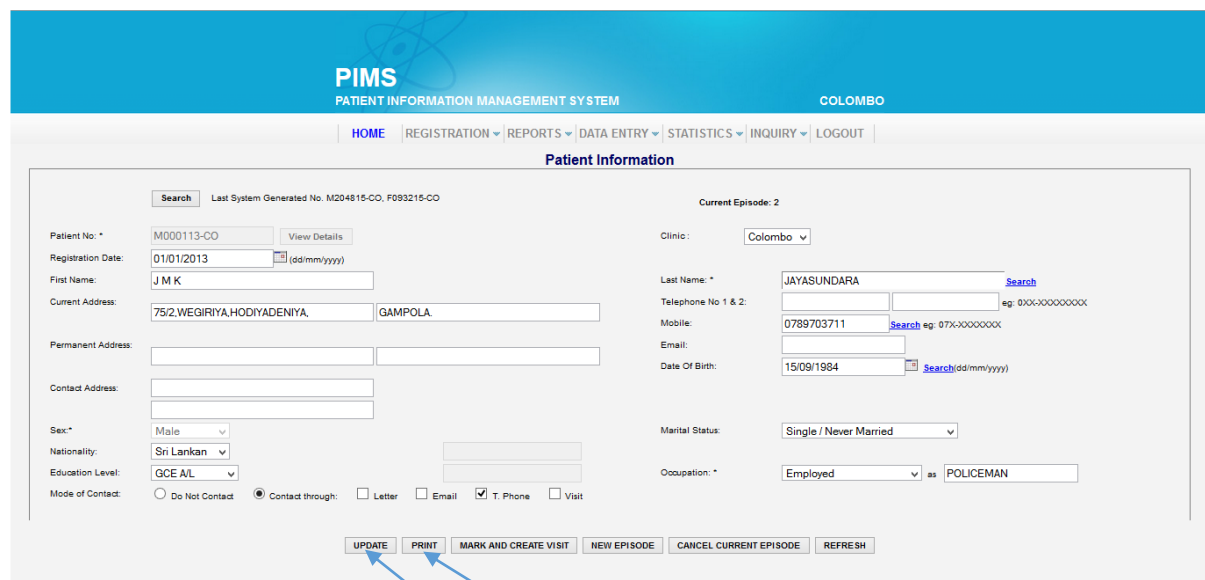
PIMS
PATIENT INFORMATION MANAGEMENT SYSTEM
COLOMBO

HOME | REGISTRATION | REPORTS | DATA ENTRY | STATISTICS | INQUIRY | LOGOUT

Patient Information

Search Last System Generated No. M204815-CO, F093215-CO

Current Episode: 2

Patient No: * M000113-CO View Details

Clinic : Colombo

Registration Date: 01/01/2013 (dd/mm/yyyy)

First Name: J M K

Last Name: * JAYASUNDARA Search

Current Address: 75/2,WEGIRIYA,HODIYADENIYA, GAMPOLA.

Telephone No 1 & 2: eg: 0XX-XXXXXXXX

Mobile: 0789703711 Search eg: 07X-XXXXXXX

Permanent Address:

Email:

Date Of Birth: 15/09/1984 Search(dd/mm/yyyy)

Contact Address:

Sex:* Male

Marital Status: Single / Never Married

Nationality: Sri Lankan

Education Level: GCE A/L

Occupation: * Employed as POLICEMAN

Mode of Contact: Do Not Contact Contact through: Letter Email T. Phone Visit

UPDATE PRINT MARK AND CREATE VISIT NEW EPISODE CANCEL CURRENT EPISODE REFRESH